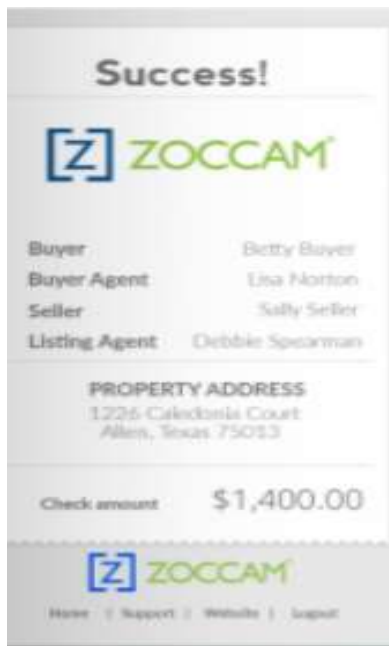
Success!

[Z] ZOCCAM

| Buyer | Betty Buyer |
|---|---|
| Buyer Agent | Lisa Norton |
| Seller | Sally Seller |
| Listing Agent | Debbie Spearman |

PROPERTY ADDRESS
1226 Caledonia Court
Allen, Texas 75013

Check amount $1,400.00

[Z] ZOCCAM

Home | Support | Website | Logout